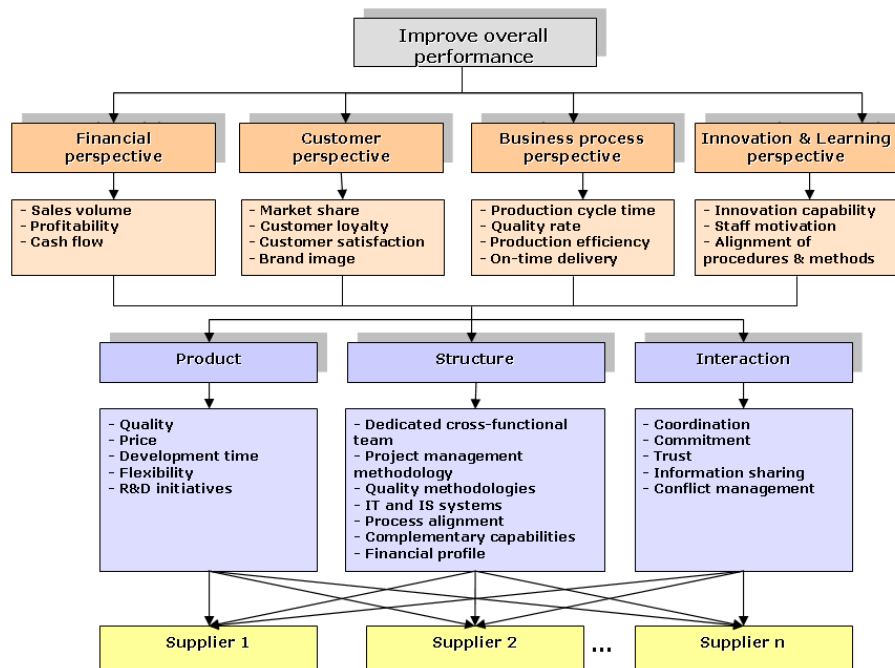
Improve overall performance

Financial perspective

Customer perspective

Business process perspective

Innovation & Learning perspective

- Sales volume
- Profitability
- Cash flow

- Market share
- Customer loyalty
- Customer satisfaction
- Brand image

- Production cycle time
- Quality rate
- Production efficiency
- On-time delivery

- Innovation capability
- Staff motivation
- Alignment of procedures & methods

Product

Structure

Interaction

- Quality
- Price
- Development time
- Flexibility
- R&D initiatives

- Dedicated cross-functional team
- Project management methodology
- Quality methodologies
- IT and IS systems
- Process alignment
- Complementary capabilities
- Financial profile

- Coordination
- Commitment
- Trust
- Information sharing
- Conflict management

Supplier 1

Supplier 2

...

Supplier n